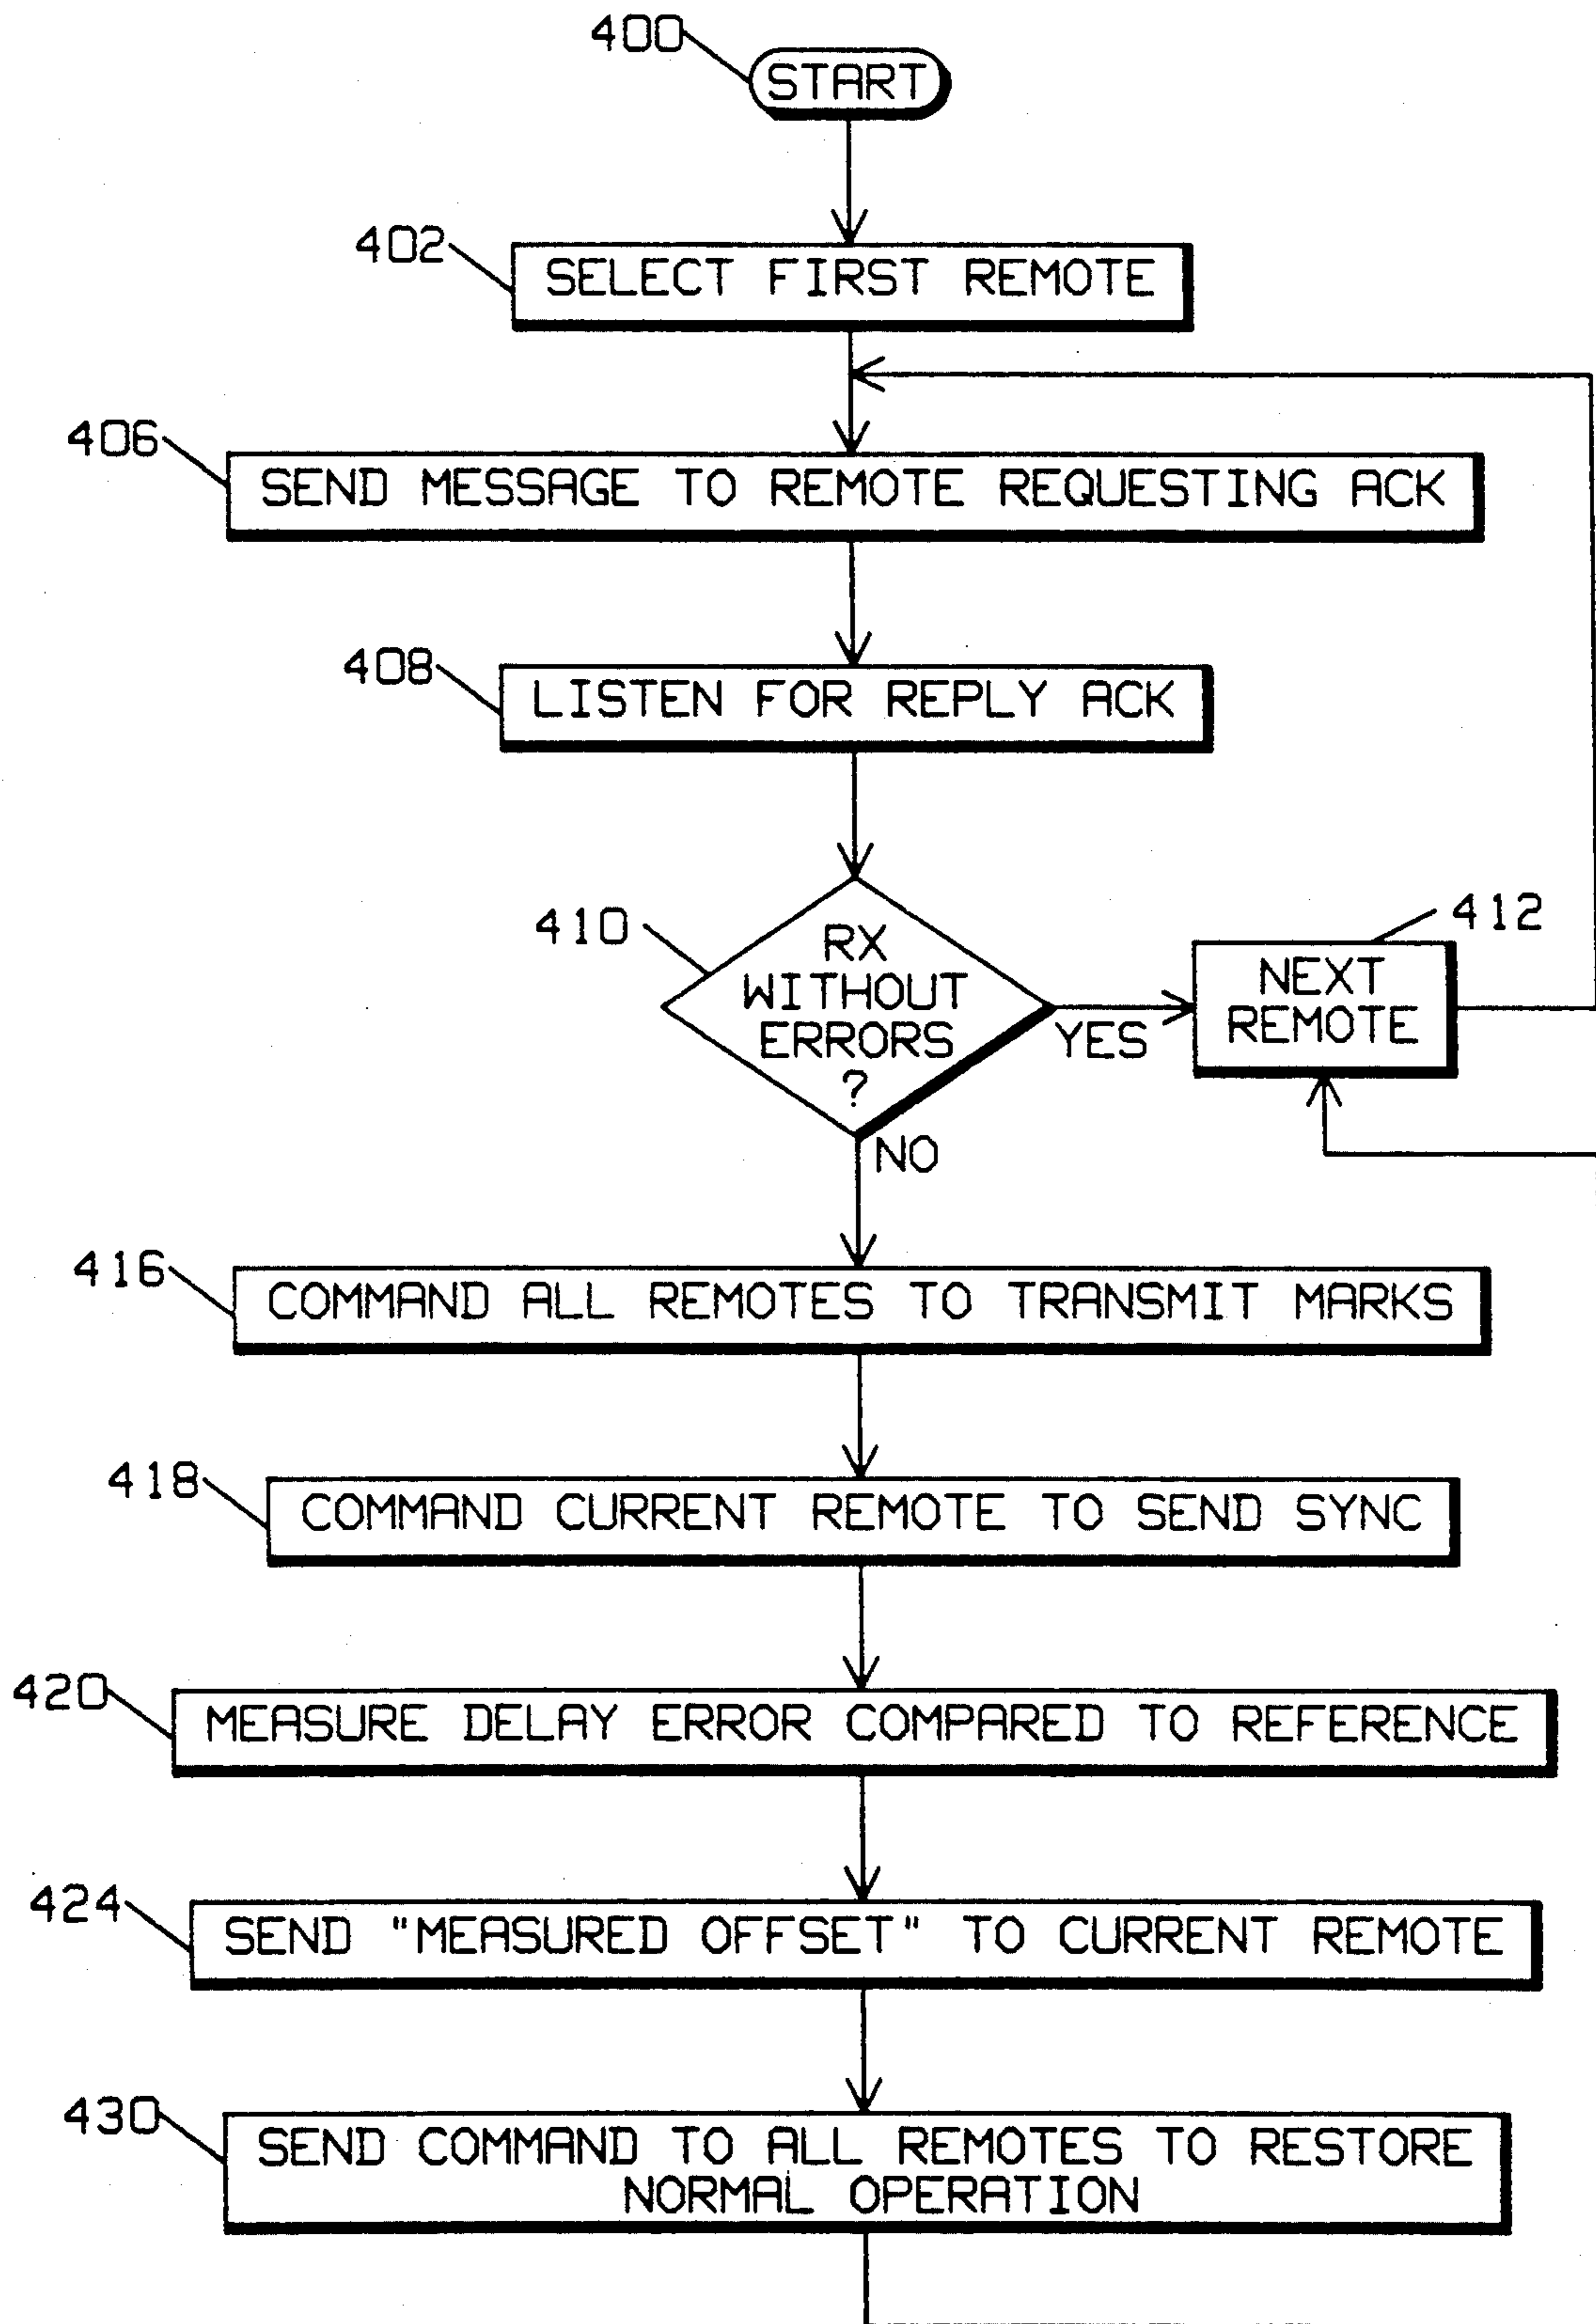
400
START

402
SELECT FIRST REMOTE

406
SEND MESSAGE TO REMOTE REQUESTING ACK

408
LISTEN FOR REPLY ACK

410
RX WITHOUT ERRORS ?

YES

412
NEXT REMOTE

NO

416
COMMAND ALL REMOTES TO TRANSMIT MARKS

418
COMMAND CURRENT REMOTE TO SEND SYNC

420
MEASURE DELAY ERROR COMPARED TO REFERENCE

424
SEND "MEASURED OFFSET" TO CURRENT REMOTE

430
SEND COMMAND TO ALL REMOTES TO RESTORE NORMAL OPERATION